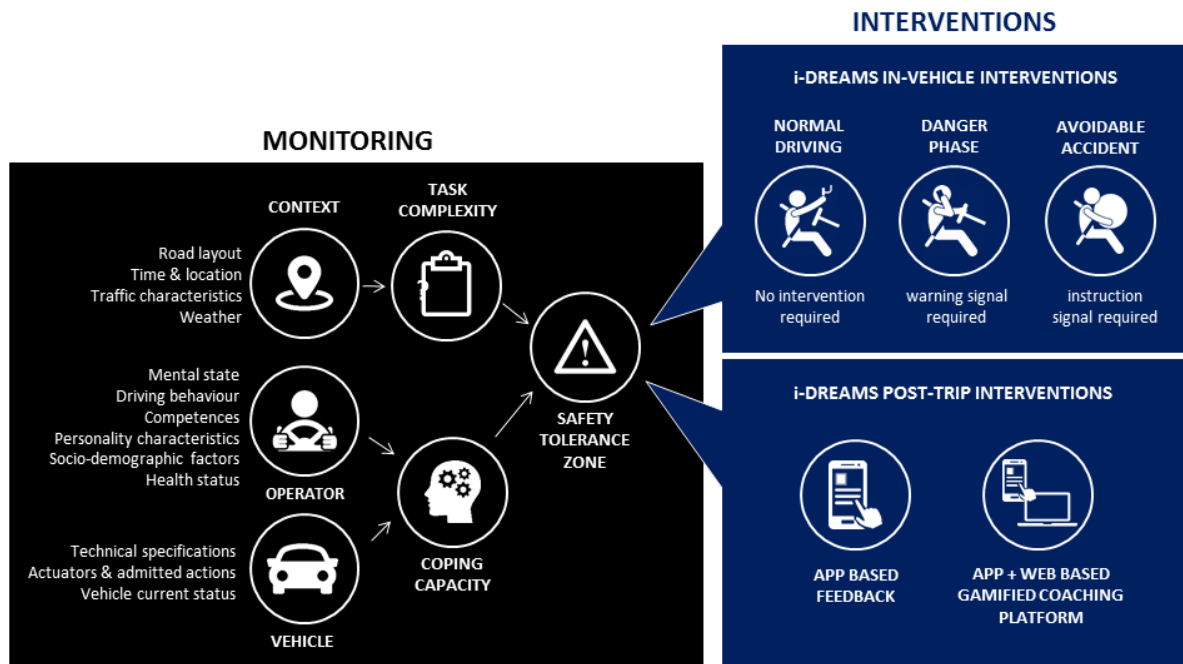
MONITORING

CONTEXT

Road layout
Time & location
Traffic characteristics
Weather

TASK COMPLEXITY

Mental state
Driving behaviour
Competences
Personality characteristics
Socio-demographic factors
Health status

OPERATOR

Technical specifications
Actuators & admitted actions
Vehicle current status

VEHICLE

COPING CAPACITY

SAFETY TOLERANCE ZONE

INTERVENTIONS

i-DREAMS IN-VEHICLE INTERVENTIONS

NORMAL DRIVING

No intervention required

DANGER PHASE

warning signal required

AVOIDABLE ACCIDENT

instruction signal required

i-DREAMS POST-TRIP INTERVENTIONS

APP BASED FEEDBACK

APP + WEB BASED GAMIFIED COACHING PLATFORM